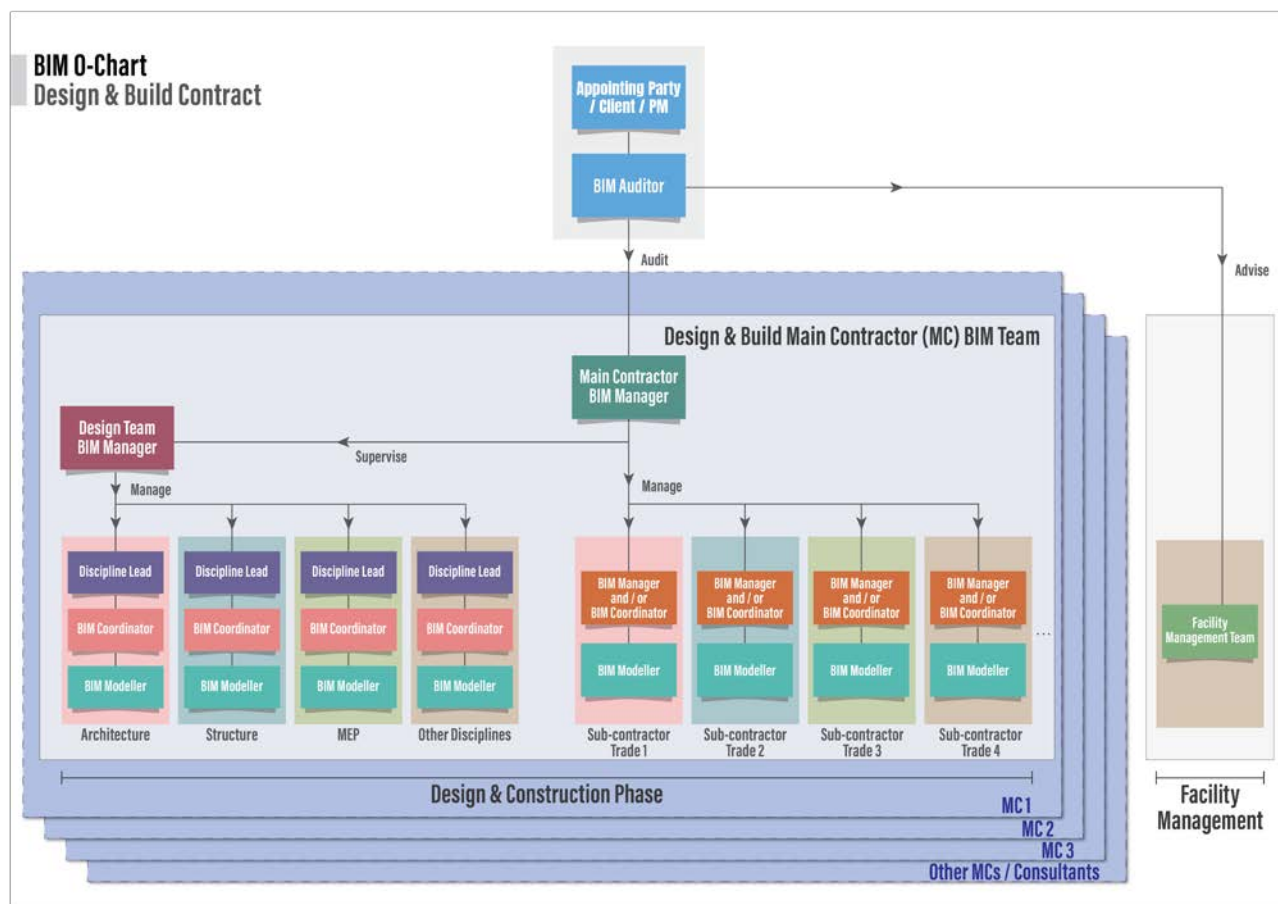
BIM O-Chart
Design & Build Contract

Appointing Party / Client / PM

BIM Auditor

Audit

Advise

Design & Build Main Contractor (MC) BIM Team

Main Contractor BIM Manager

Design Team BIM Manager

Supervise

Manage

Manage

Discipline Lead
BIM Coordinator
BIM Modeller
Architecture

Discipline Lead
BIM Coordinator
BIM Modeller
Structure

Discipline Lead
BIM Coordinator
BIM Modeller
MEP

Discipline Lead
BIM Coordinator
BIM Modeller
Other Disciplines

BIM Manager and / or BIM Coordinator
BIM Modeller
Sub-contractor Trade 1

BIM Manager and / or BIM Coordinator
BIM Modeller
Sub-contractor Trade 2

BIM Manager and / or BIM Coordinator
BIM Modeller
Sub-contractor Trade 3

BIM Manager and / or BIM Coordinator
BIM Modeller
Sub-contractor Trade 4

...

Facility Management Team

Design & Construction Phase

MC 1
MC 2
MC 3
Other MCs / Consultants

Facility Management